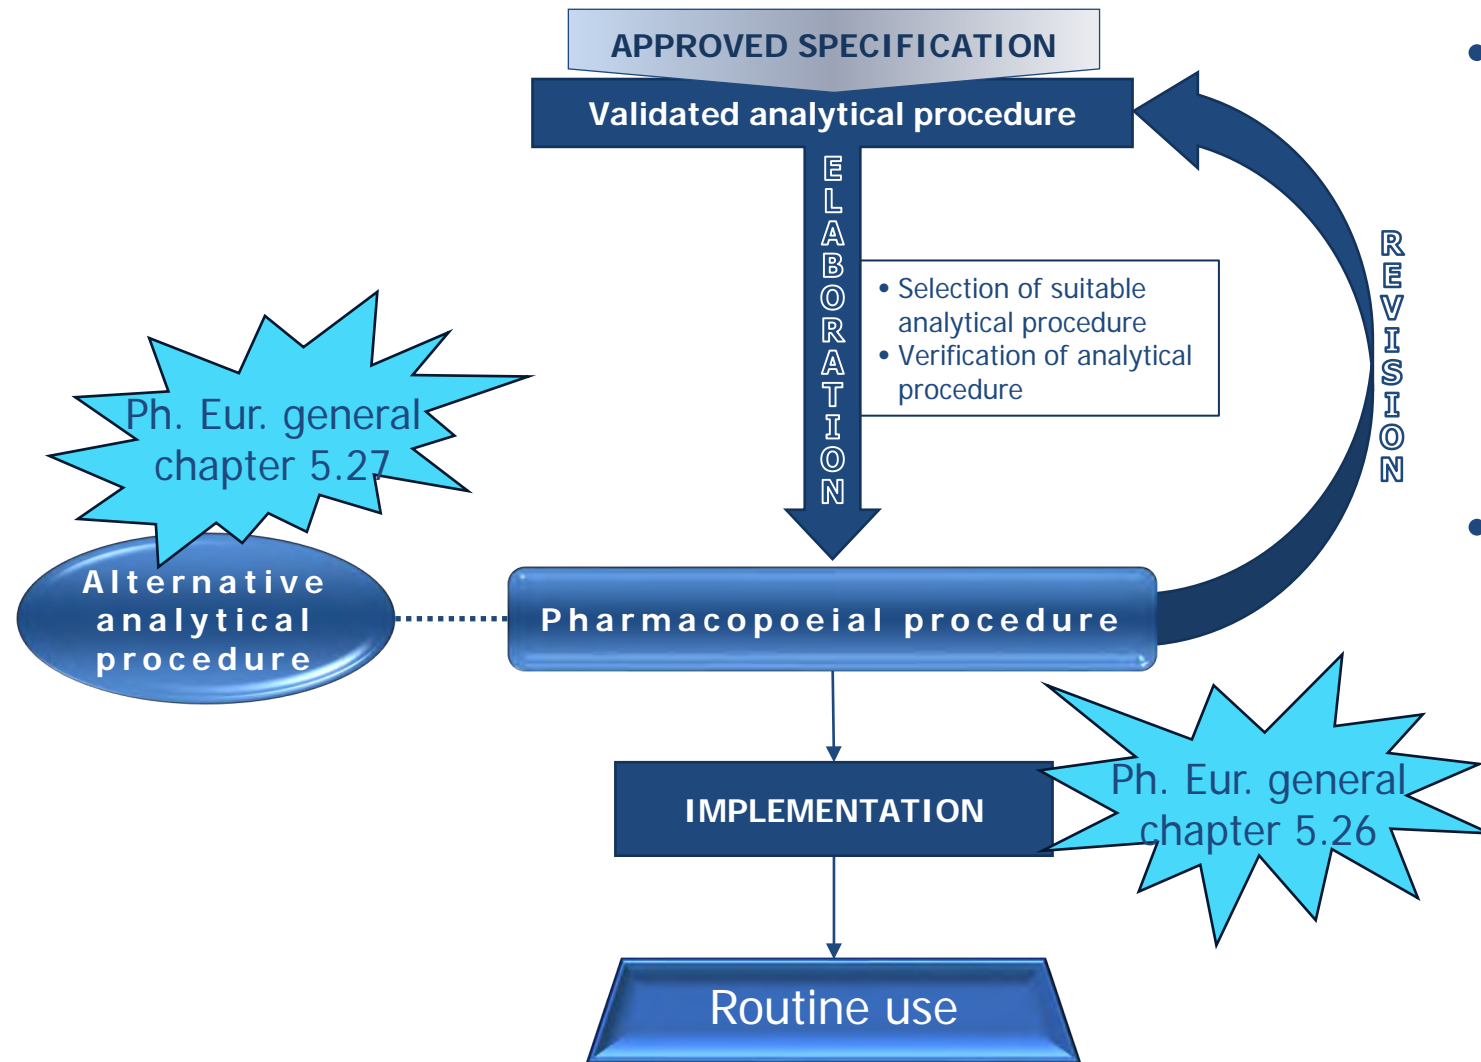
APPROVED SPECIFICATION

Validated analytical procedure

ELABORATION

• Selection of suitable analytical procedure
• Verification of analytical procedure

REVISION

Ph. Eur. general chapter 5.27

Alternative analytical procedure

Pharmacopoeial procedure

IMPLEMENTATION

Ph. Eur. general chapter 5.26

Routine use